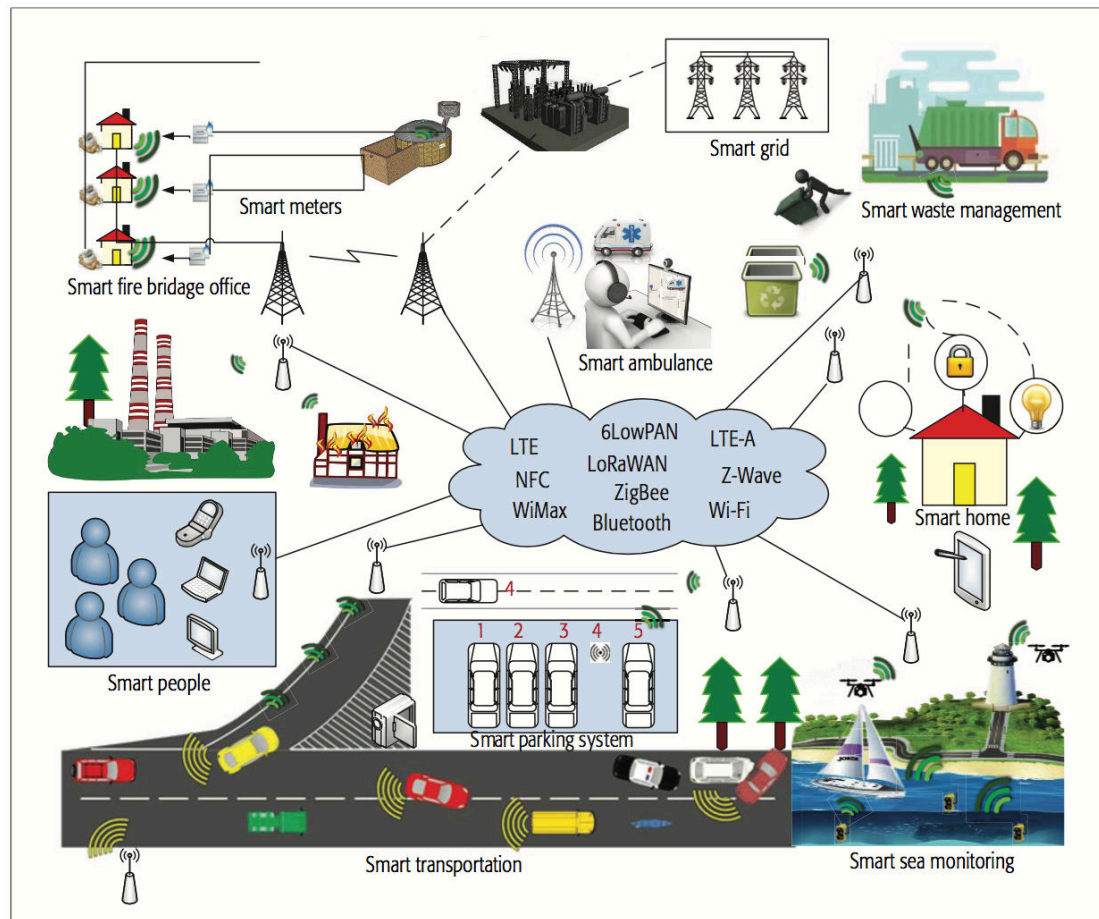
Smart grid

Smart meters

Smart waste management

Smart fire bridage office

Smart ambulance

LTE
NFC
WiMax
6LowPAN
LoRaWAN
ZigBee
Bluetooth
LTE-A
Z-Wave
Wi-Fi

Smart home

Smart people

4

1 2 3 4 5

Smart parking system

Smart transportation

Smart sea monitoring